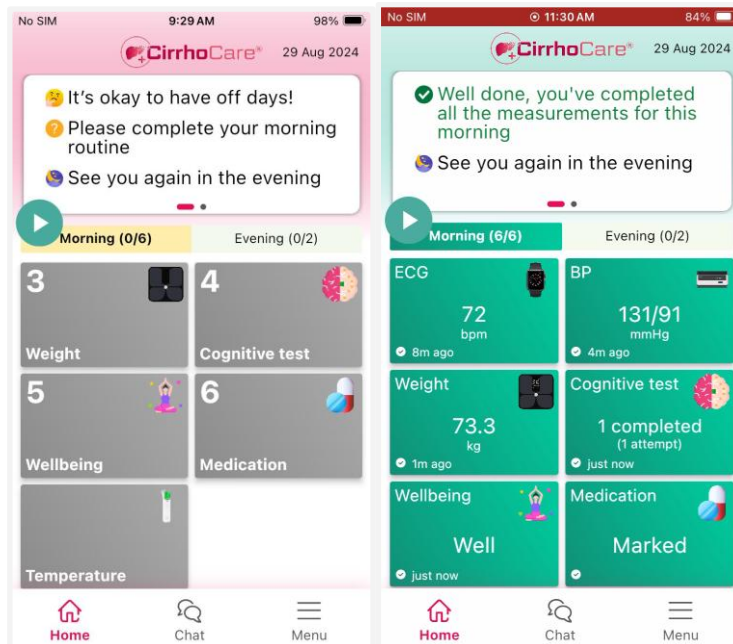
No SIM 9:29 AM 98%

CirrhoCare® 29 Aug 2024

It's okay to have off days!

Please complete your morning routine

See you again in the evening

Morning (0/6)

Evening (0/2)

3 Weight

4 Cognitive test

5 Wellbeing

6 Medication

Temperature

Home Chat Menu

No SIM 11:30 AM 84%

CirrhoCare® 29 Aug 2024

Well done, you've completed all the measurements for this morning

See you again in the evening

Morning (6/6)

Evening (0/2)

ECG
72
bpm
8m ago

BP
131/91
mmHg
4m ago

Weight
73.3
kg
1m ago

Cognitive test
1 completed
(1 attempt)
just now

Wellbeing
Well
just now

Medication
Marked

Home Chat Menu